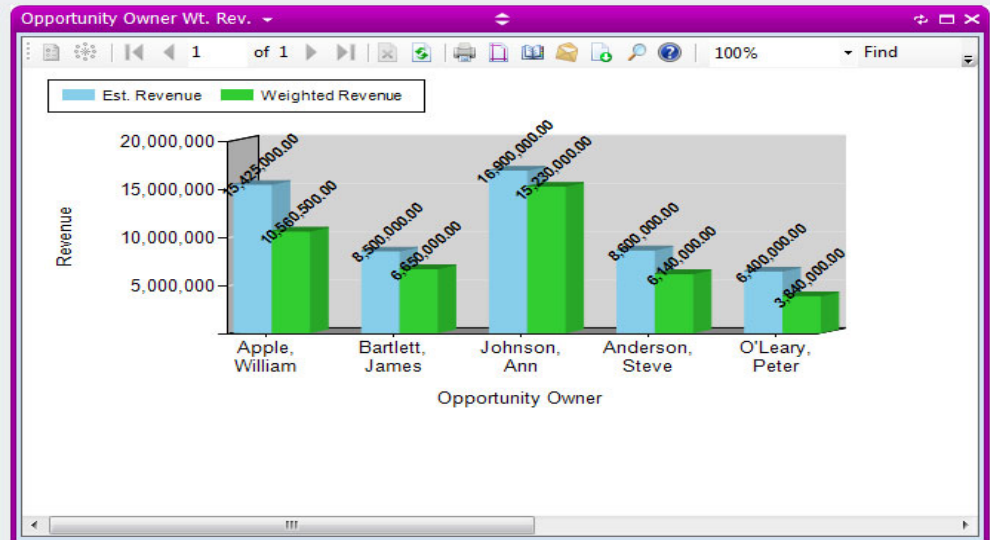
Opportunity Owner Wt. Rev.

1 of 1 100% Find

Est. Revenue Weighted Revenue

20,000,000
15,000,000
10,000,000
5,000,000

Revenue

15,425,000.00
10,560,500.00
8,500,000.00
6,650,000.00
16,900,000.00
15,230,000.00
8,600,000.00
6,140,000.00
6,400,000.00
3,840,000.00

Apple, William
Bartlett, James
Johnson, Ann
Anderson, Steve
O'Leary, Peter

Opportunity Owner